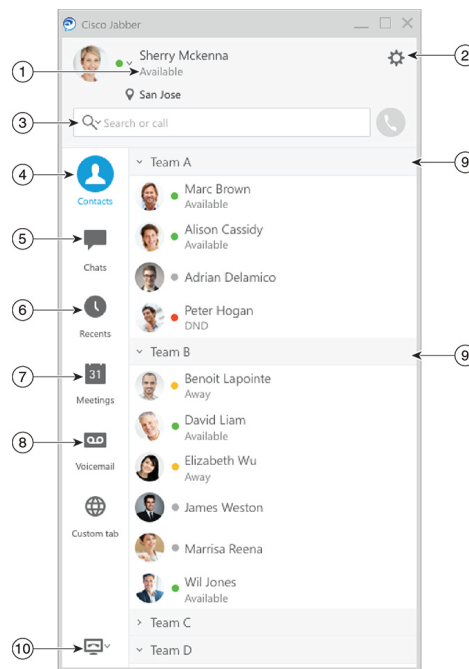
Cisco Jabber

Sherry Mckenna
Available

San Jose

Search or call

1
2
3
4
5
6
7
8
9
9
10

Contacts

Chats

Recents

31
Meetings

Voicemail

Custom tab

Team A

Marc Brown
Available

Alison Cassidy
Available

Adrian Delamico

Peter Hogan
DND

Team B

Benoit Lapointe
Away

David Liam
Available

Elizabeth Wu
Away

James Weston

Marrisa Reena

Wil Jones
Available

Team C

Team D